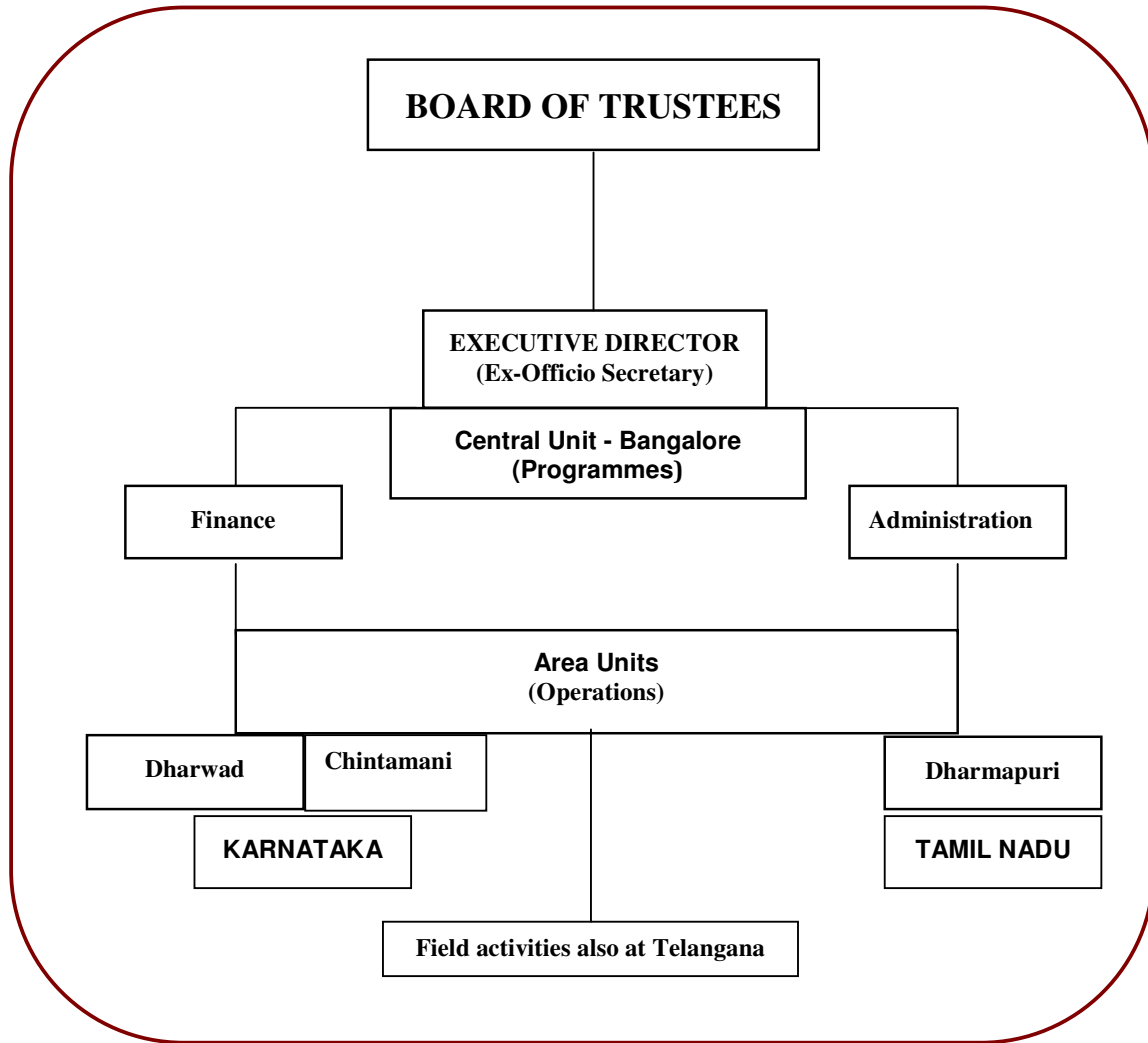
BOARD OF TRUSTEES

EXECUTIVE DIRECTOR
(Ex-Officio Secretary)

Central Unit - Bangalore
(Programmes)

Finance

Administration

Area Units
(Operations)

Dharwad

Chintamani

Dharmapuri

KARNATAKA

TAMIL NADU

Field activities also at Telangana